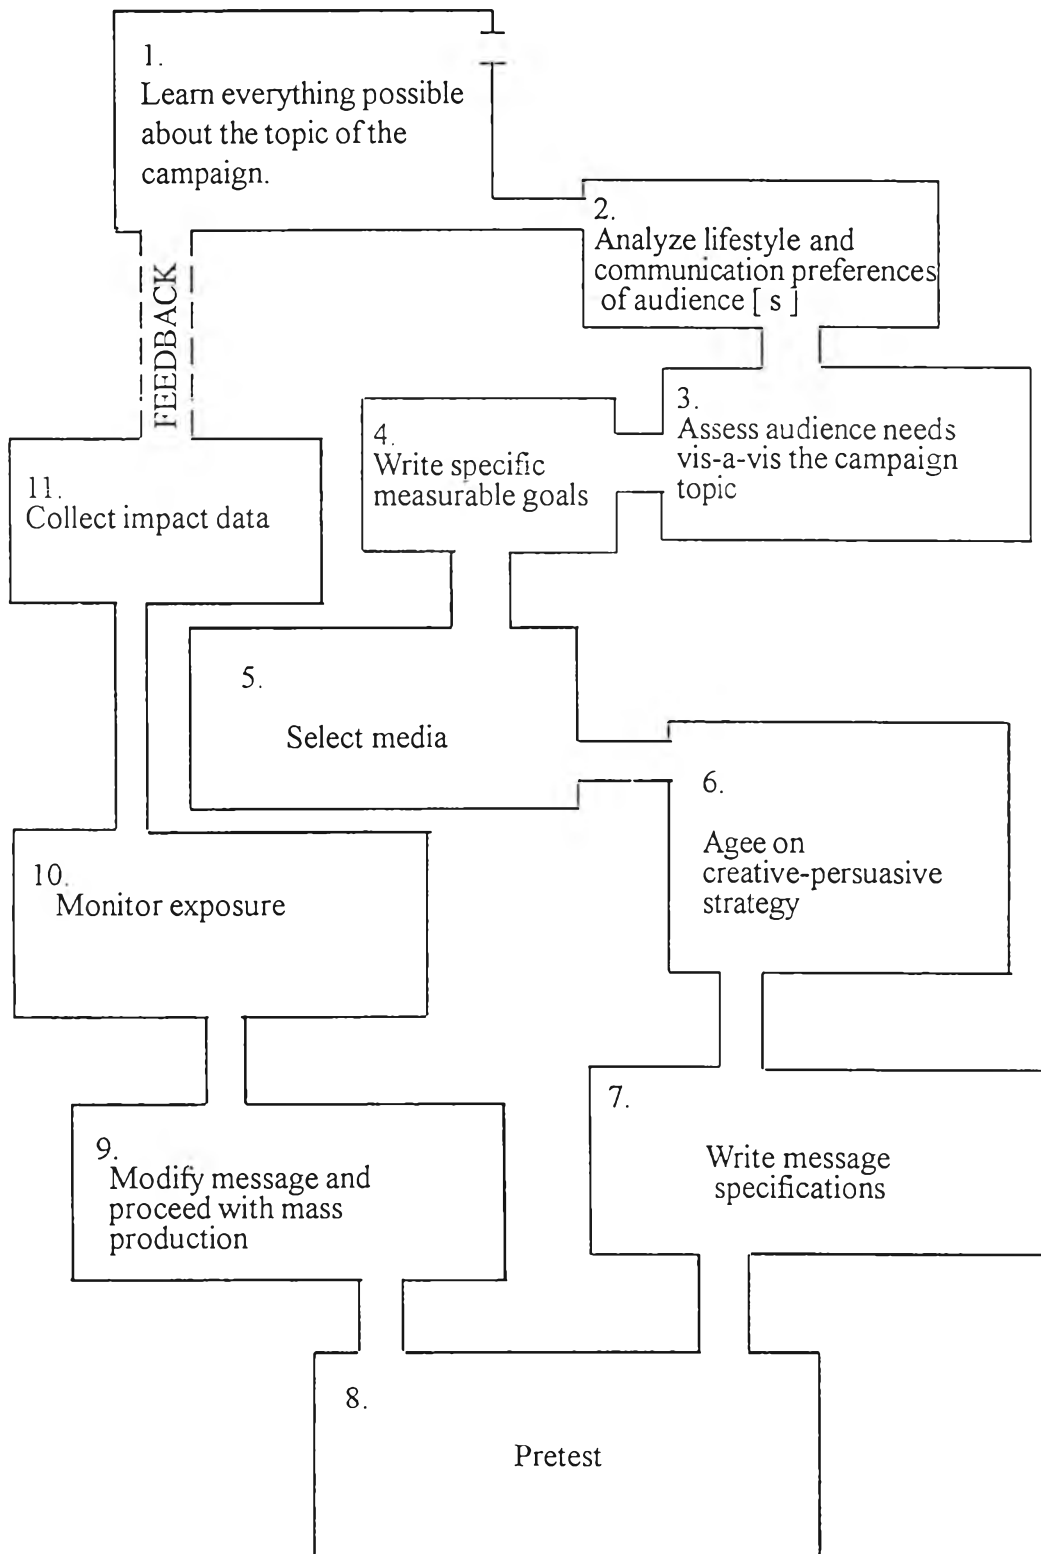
1.
Learn everything possible about the topic of the campaign.

2.
Analyze lifestyle and communication preferences of audience [ s ]

3.
Assess audience needs vis-a-vis the campaign topic

4.
Write specific measurable goals

5.
Select media

6.
Agee on creative-persuasive strategy

7.
Write message specifications

8.
Pretest

9.
Modify message and proceed with mass production

10.
Monitor exposure

11.
Collect impact data

FEEDBACK